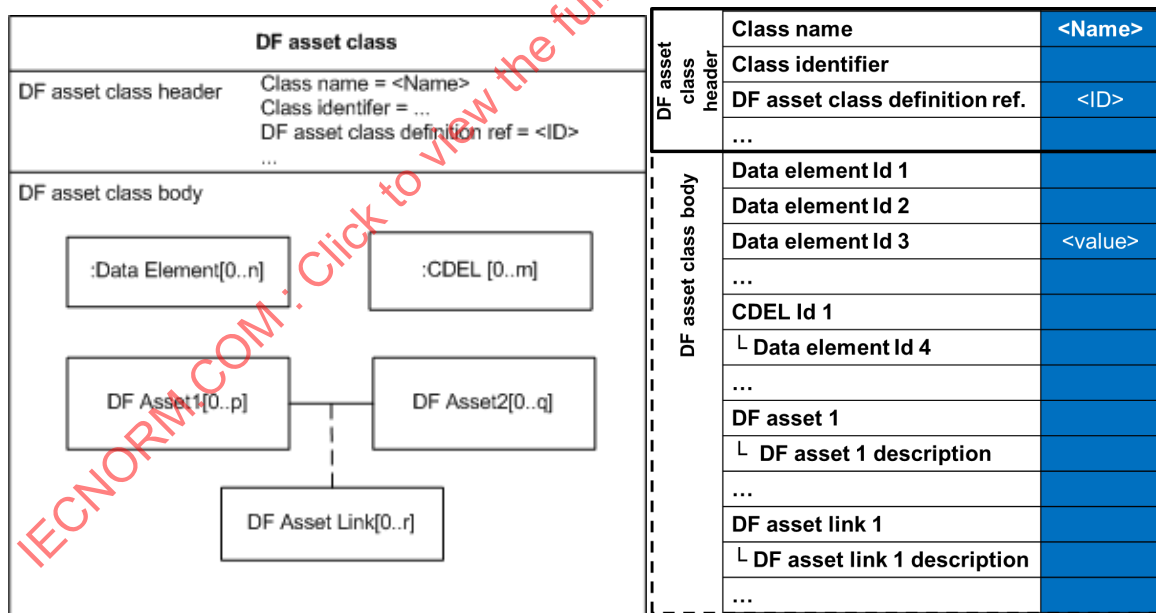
DF asset class

DF asset class header

Class name = <Name>
Class identifer = ...
DF asset class definition ref = <ID>
...

DF asset class body

:Data Element[0..n]

:CDEL [0..m]

DF Asset1[0..p]

DF Asset2[0..q]

DF Asset Link[0..r]

IECNORM.COM : Click to view the fu

DF asset class header

DF asset class body

| | |
|---|---|
| Class name | <Name> |
| Class identifier | |
| DF asset class definition ref. | <ID> |
| … | |
| Data element Id 1 | |
| Data element Id 2 | |
| Data element Id 3 | <value> |
| … | |
| CDEL Id 1 | |
| └ Data element Id 4 | |
| … | |
| DF asset 1 | |
| └ DF asset 1 description | |
| … | |
| DF asset link 1 | |
| └ DF asset link 1 description | |
| … | |